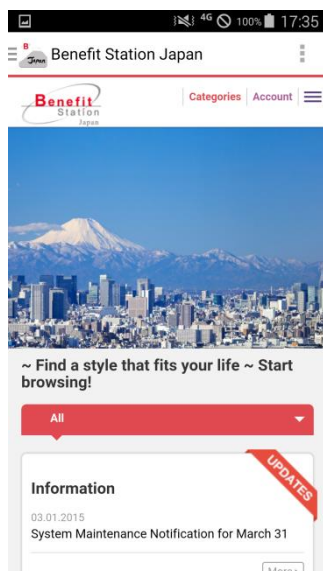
4G 100% 17:35

Benefit Station Japan

Benefit Station Japan

Categories | Account

~ Find a style that fits your life ~ Start browsing!

All

UPDATES

Information

03.01.2015

System Maintenance Notification for March 31

More